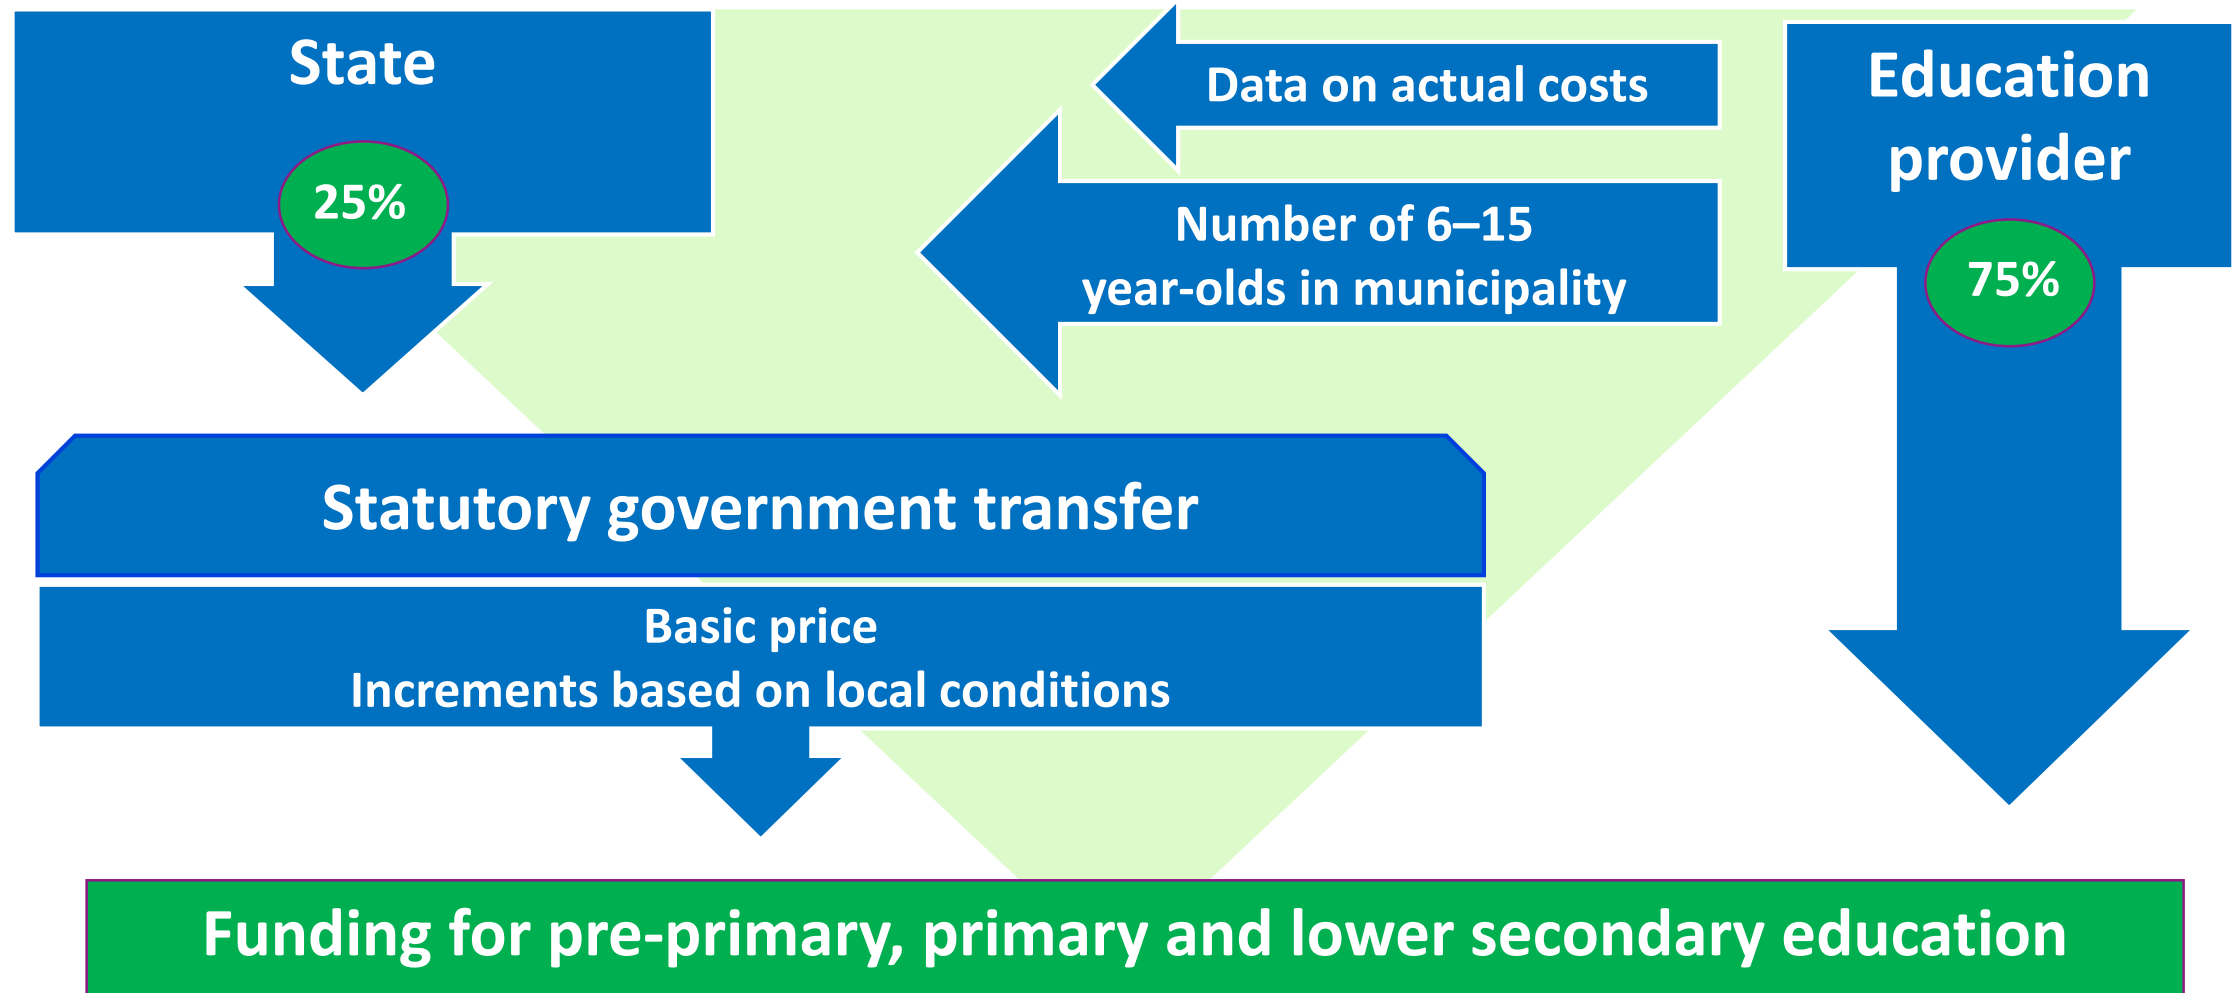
State

25%

Data on actual costs

Number of 6–15 year-olds in municipality

Education provider

75%

Statutory government transfer

Basic price
Increments based on local conditions

Funding for pre-primary, primary and lower secondary education